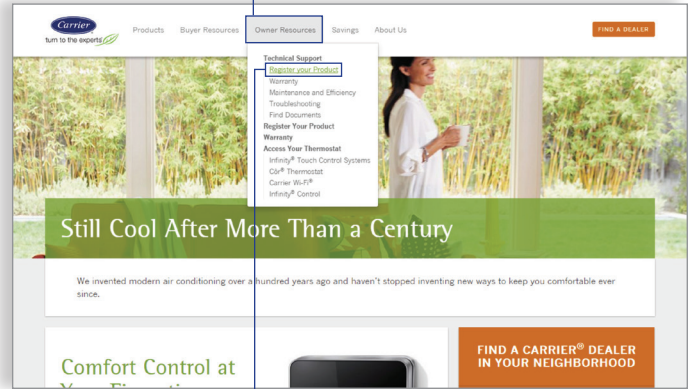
Carrier
turn to the experts

Products Buyer Resources Owner Resources Savings About Us

FIND A DEALER

Technical Support
Register your Product
Warranty
Maintenance and Efficiency
Troubleshooting
Find Documents
Register Your Product
Warranty
Access Your Thermostat
Infinity® Touch Control Systems
Côr® Thermostat
Carrier Wi-Fi®
Infinity® Control

Still Cool After More Than a Century

We invented modern air conditioning over a hundred years ago and haven't stopped inventing new ways to keep you comfortable ever since.

Comfort Control at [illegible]

FIND A CARRIER® DEALER IN YOUR NEIGHBORHOOD